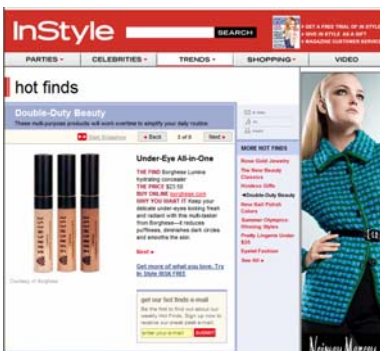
InStyle

SEARCH

GET A FREE TRIAL OF INSTYLE
GIVE INSTYLE AS A GIFT
MAGAZINE CUSTOMER SERVICE

PARTIES ▾ CELEBRITIES ▾ TRENDS ▾ SHOPPING ▾ VIDEO

hot finds

Double-Duty Beauty

These multi-purpose products will work overtime to simplify your daily routine.

Start Slideshow 3 of 8 Next »

Under-Eye All-in-One

THE FIND Borghese Lumina hydrating concealer
THE PRICE $21.50
BUY ONLINE borghese.com
WHY YOU WANT IT Keep your delicate under-eyes looking fresh and radiant with this multi-tasker from Borghese—it reduces puffiness, diminishes dark circles and smoothes the skin.

Next »

Get more of what you love...Try In Style RISK-FREE

Courtesy of Borghese

get our hot finds e-mail

Be the first to find out about our weekly Hot Finds. Sign up now to receive our sneak peek e-mail.

SUBMIT

E-Mail
Print
Share

MORE HOT FINDS

Rose Gold Jewelry
The New Beauty Classics
Hostess Gifts
Double-Duty Beauty
New Nail Polish Colors
Summer Olympics Winning Styles
Pretty Lingerie Under $35
Eyelet Fashion
See All »

Neiman Marcus